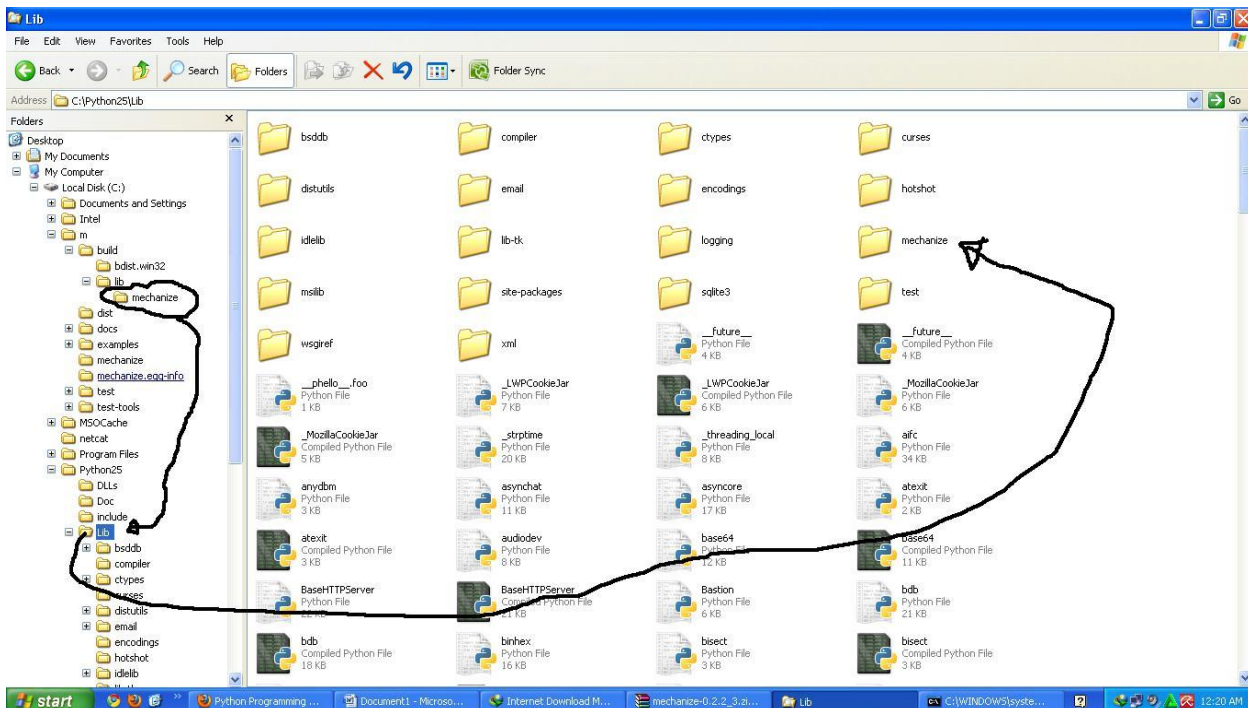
Lib

File Edit View Favorites Tools Help

Back Search Folders Folder Sync

Address C:\Python25\Lib Go

Folders

Desktop
My Documents
My Computer
Local Disk (C:)
Documents and Settings
Intel
m
build
bdist.win32
lib
mechanize
dist
docs
examples
mechanize
mechanize.egg-info
test
test-tools
MSOCache
netcat
Program Files
Python25
DLLs
Doc
include
Lib
bsddb
compiler
ctypes
curses
distutils
email
encodings
hotshot
idlelib

bsddb
compiler
ctypes
curses
distutils
email
encodings
hotshot
idlelib
lib-tk
logging
mechanize
msilib
site-packages
sqlite3
test
wsgiref
xml
__future__ Python File 4 KB
__future__ Compiled Python File 4 KB
__phello__.foo Python File 1 KB
_LWPCookieJar Python File 7 KB
_LWPCookieJar Compiled Python File 6 KB
_MozillaCookieJar Python File 6 KB
_MozillaCookieJar Compiled Python File 5 KB
_strptime Python File 20 KB
_threading_local Python File 8 KB
aifc Python File 34 KB
anydbm Python File 3 KB
asynchat Python File 11 KB
asyncore Python File 17 KB
atexit Python File 2 KB
atexit Compiled Python File 3 KB
audiodev Python File 8 KB
base64 Python File 12 KB
base64 Compiled Python File 11 KB
BaseHTTPServer Python File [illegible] KB
BaseHTTPServer Compiled Python File 21 KB
Bastion Python File 6 KB
bdb Python File 21 KB
bdb Compiled Python File 18 KB
binhex Python File 16 KB
bisect Python File 3 KB
bisect Compiled Python File 3 KB

start Python Programming ... Document1 - Microso... Internet Download M... mechanize-0.2.2_3.zi... Lib C:\WINDOWS\syste... 12:20 AM